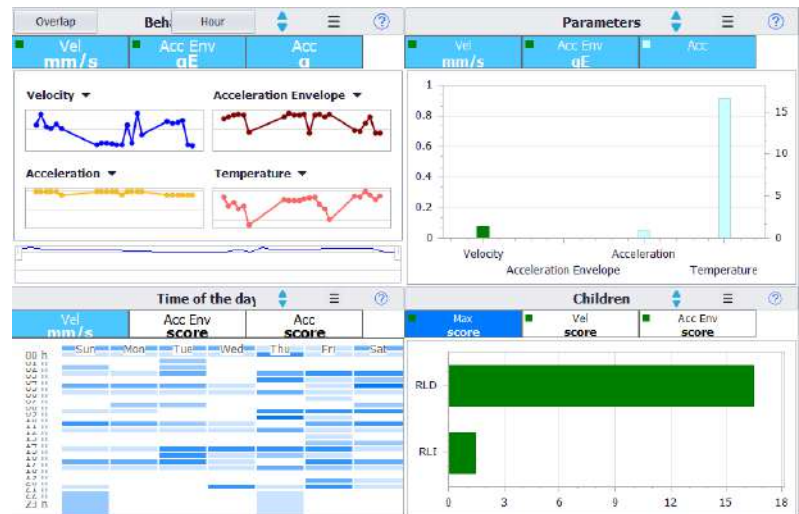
Overlap Beh Hour ☰ ?

Vel mm/s | Acc Env gE | Acc g

Velocity ▼ Acceleration Envelope ▼

Acceleration ▼ Temperature ▼

Parameters ☰ ?

Vel mm/s | Acc Env gE | Acc

1
0.8
0.6
0.4
0.2
0

15
10
5
0

Velocity
Acceleration Envelope
Acceleration
Temperature

Time of the day ☰ ?

Vel mm/s | Acc Env score | Acc score

00 h

Sun Mon Tue Wed Thu Fri Sat

23 h

Children ☰ ?

Max score | Vel score | Acc Env score

RLD

RLI

0 3 6 9 12 15